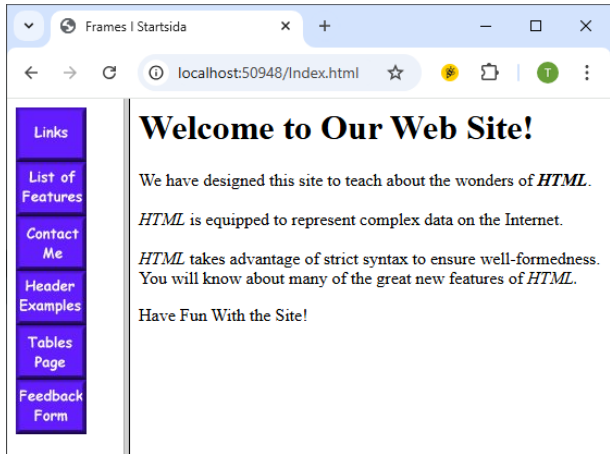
Frames I Startsida

localhost:50948/Index.html

T

Links

List of Features

Contact Me

Header Examples

Tables Page

Feedback Form

# Welcome to Our Web Site!

We have designed this site to teach about the wonders of ***HTML***.

*HTML* is equipped to represent complex data on the Internet.

*HTML* takes advantage of strict syntax to ensure well-formedness. You will know about many of the great new features of *HTML*.

Have Fun With the Site!